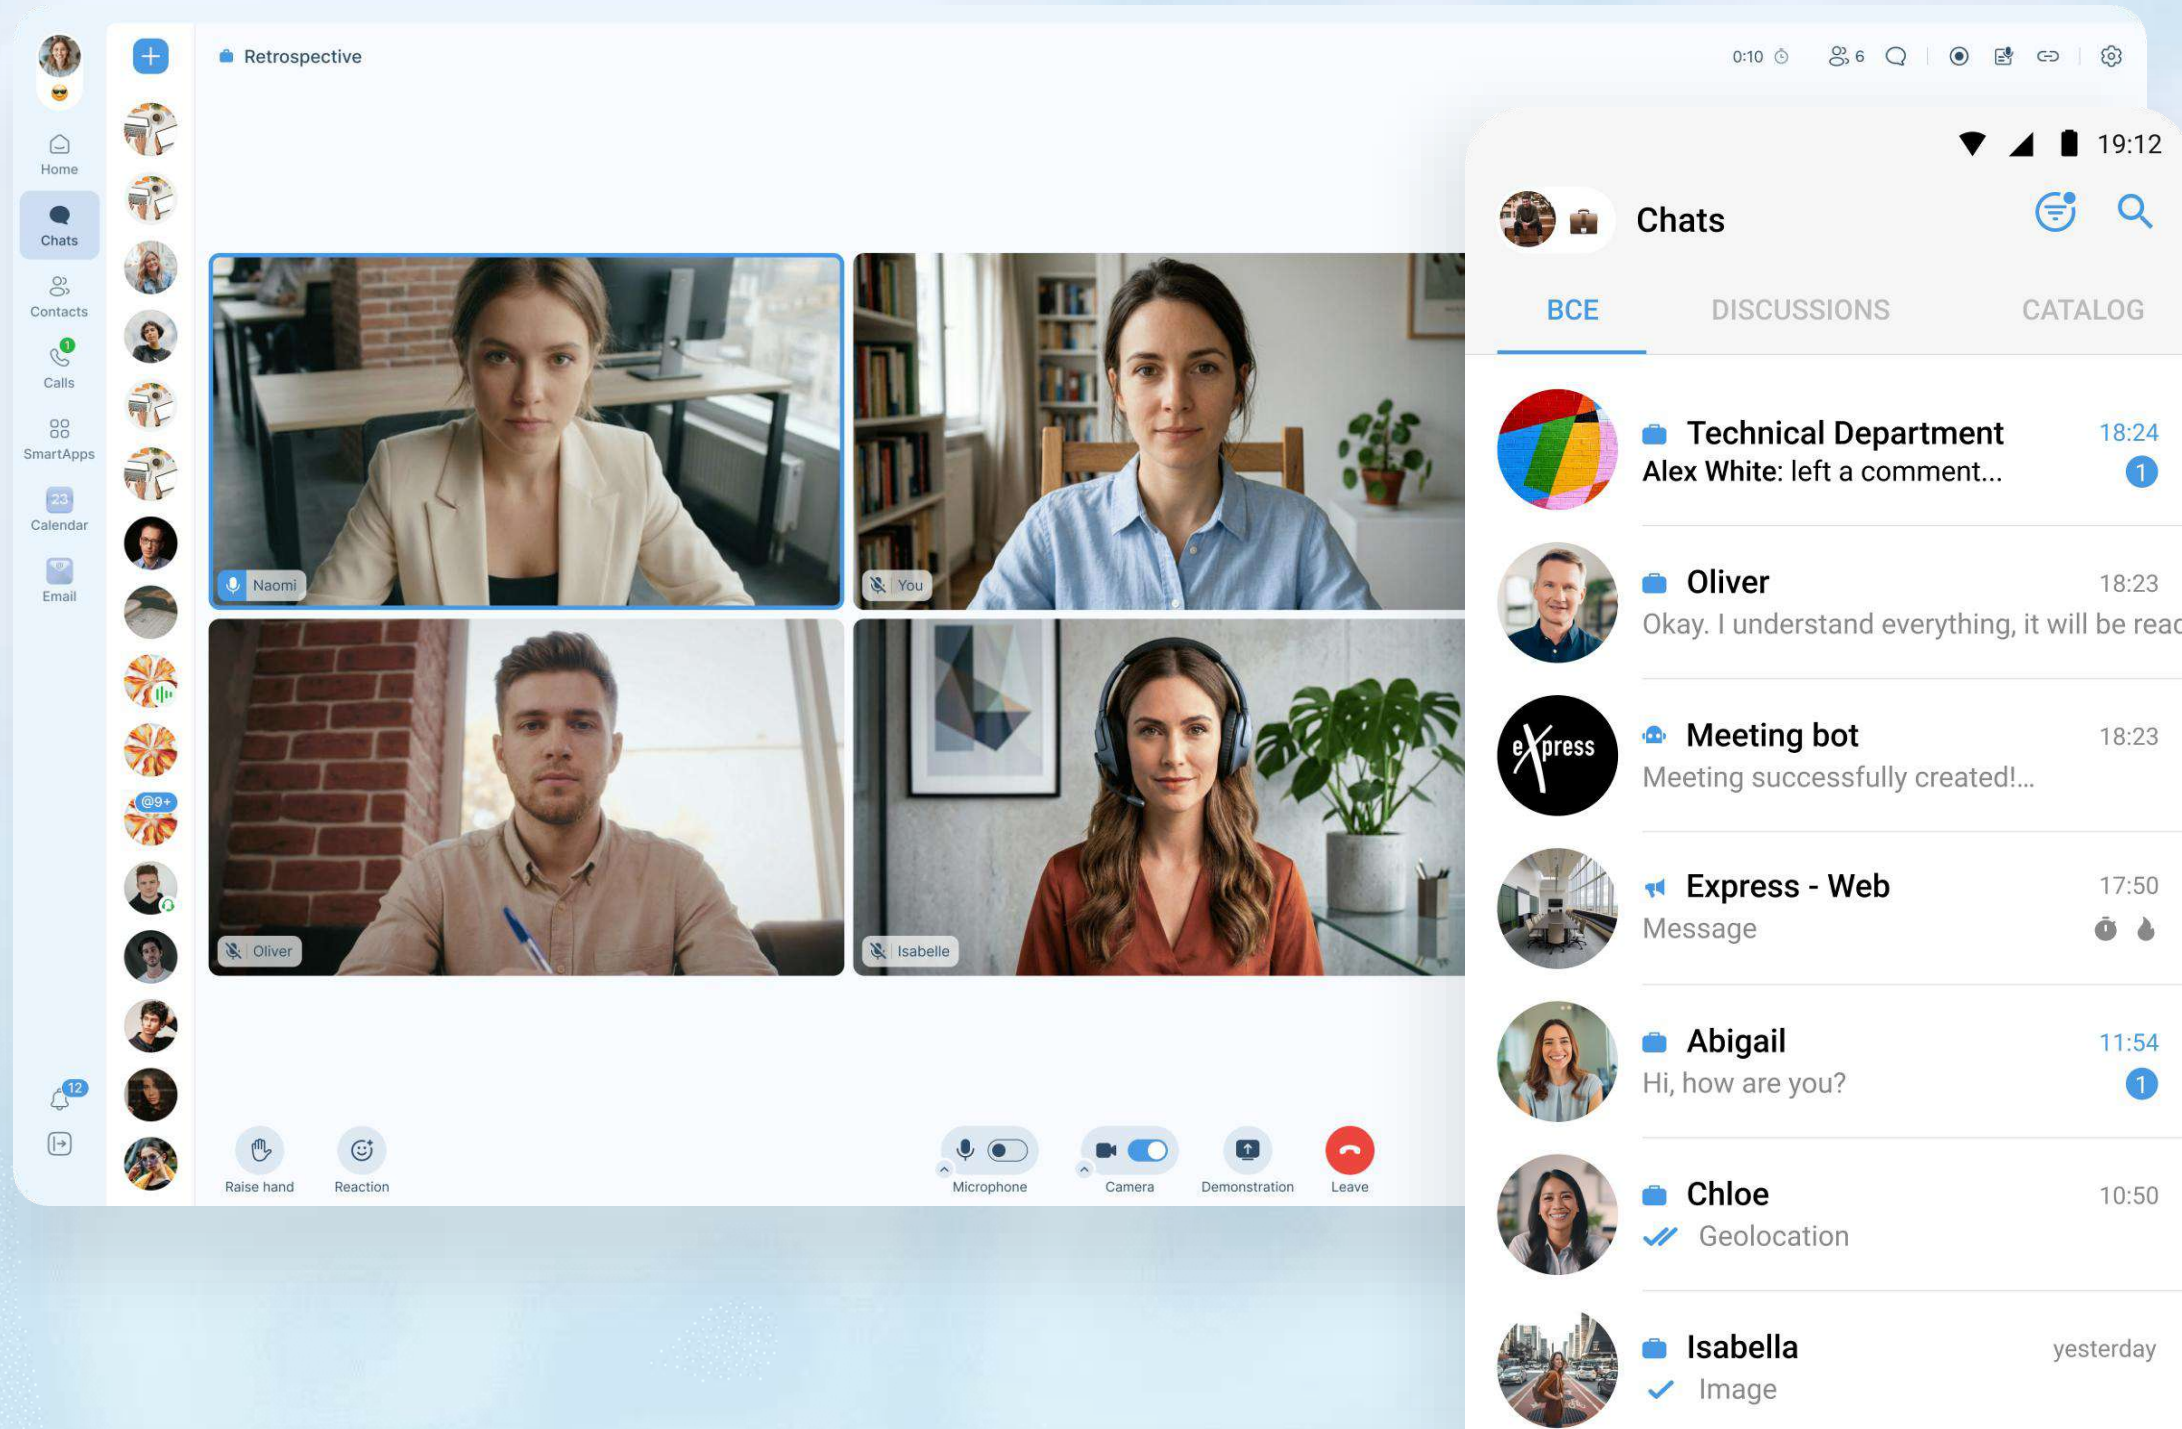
Home
Chats
Contacts
Calls
SmartApps
Calendar
Email

Retrospective

0:10 6

Naomi
You
Oliver
Isabelle

Raise hand
Reaction
Microphone
Camera
Demonstration
Leave

12
@9+

19:12
Chats
ВСЕ DISCUSSIONS CATALOG

Technical Department 18:24
Alex White: left a comment... 1

Oliver 18:23
Okay. I understand everything, it will be reac

Meeting bot 18:23
Meeting successfully created!...

Express - Web 17:50
Message

Abigail 11:54
Hi, how are you? 1

Chloe 10:50
Geolocation

Isabella yesterday
Image